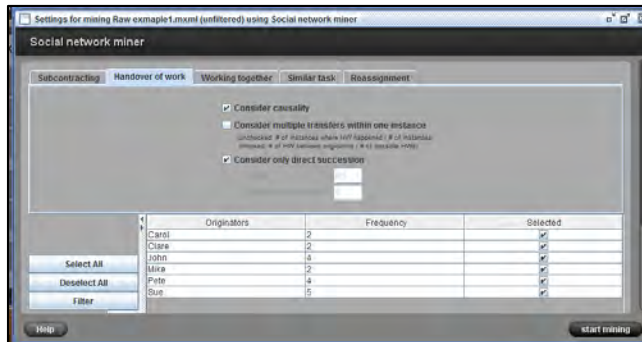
Settings for mining Raw exmaple1.mxml (unfiltered) using Social network miner

Social network miner

Subcontracting | Handover of work | Working together | Similar task | Reassignment

Consider causality

Consider multiple transfers within one instance

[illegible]

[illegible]

Consider only direct succession

| Originators | Frequency | Selected |
|---|---|---|
| Carol | 2 | ✔ |
| Clare | 2 | ✔ |
| John | 4 | ✔ |
| Mike | 2 | ✔ |
| Pete | 4 | ✔ |
| Sue | 5 | ✔ |

Select All

Deselect All

Filter

Help

start mining